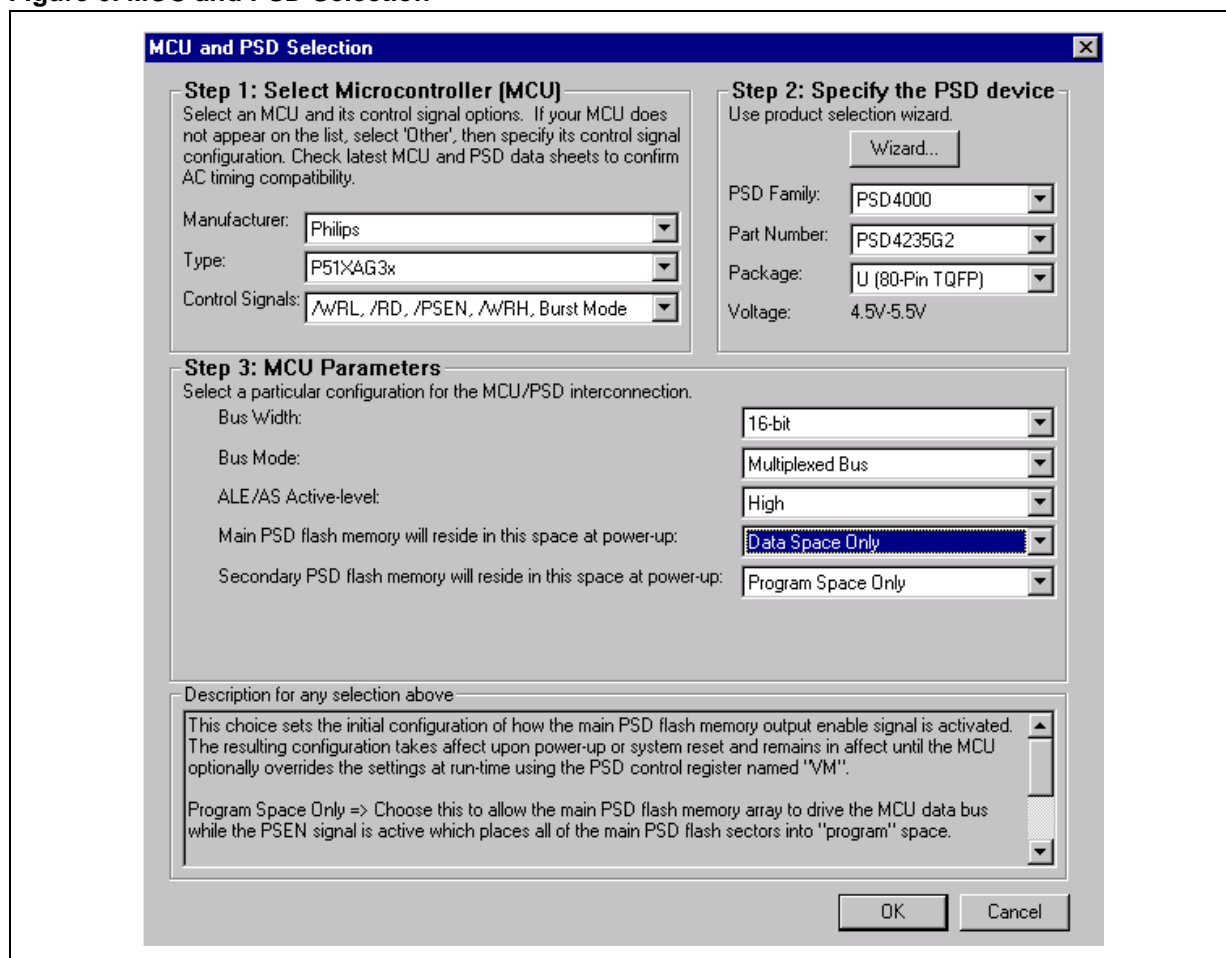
MCU and PSD Selection

Step 1: Select Microcontroller (MCU)
Select an MCU and its control signal options. If your MCU does not appear on the list, select 'Other', then specify its control signal configuration. Check latest MCU and PSD data sheets to confirm AC timing compatibility.

Manufacturer: Philips
Type: P51XAG3x
Control Signals: /WRL, /RD, /PSEN, /WRH, Burst Mode

Step 2: Specify the PSD device
Use product selection wizard.
Wizard...
PSD Family: PSD4000
Part Number: PSD4235G2
Package: U (80-Pin TQFP)
Voltage: 4.5V-5.5V

Step 3: MCU Parameters
Select a particular configuration for the MCU/PSD interconnection.
Bus Width: 16-bit
Bus Mode: Multiplexed Bus
ALE/AS Active-level: High
Main PSD flash memory will reside in this space at power-up: Data Space Only
Secondary PSD flash memory will reside in this space at power-up: Program Space Only

Description for any selection above
This choice sets the initial configuration of how the main PSD flash memory output enable signal is activated. The resulting configuration takes affect upon power-up or system reset and remains in affect until the MCU optionally overrides the settings at run-time using the PSD control register named "VM".

Program Space Only => Choose this to allow the main PSD flash memory array to drive the MCU data bus while the PSEN signal is active which places all of the main PSD flash sectors into "program" space.

OK
Cancel